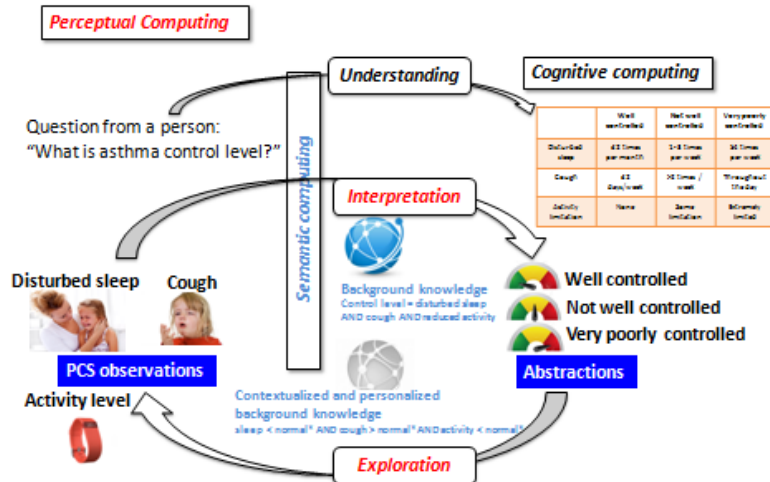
Perceptual Computing

Understanding

Cognitive computing

Question from a person:
"What is asthma control level?"

Semantic computing

| | Well controlled | Not well controlled | Very poorly controlled |
|---|---|---|---|
| Disturbed sleep | ≤2 times per month | 1-3 times per week | ≥4 times per week |
| Cough | ≤2 days/week | >2 times / week | Throughout the day |
| Activity limitation | None | Some limitation | Extremely limited |

Interpretation

Background knowledge
Control level = disturbed sleep AND cough AND reduced activity

Disturbed sleep

Cough

Well controlled

Not well controlled

Very poorly controlled

PCS observations

Abstractions

Activity level

Contextualized and personalized background knowledge
sleep < normal* AND cough > normal* AND activity < normal*

Exploration